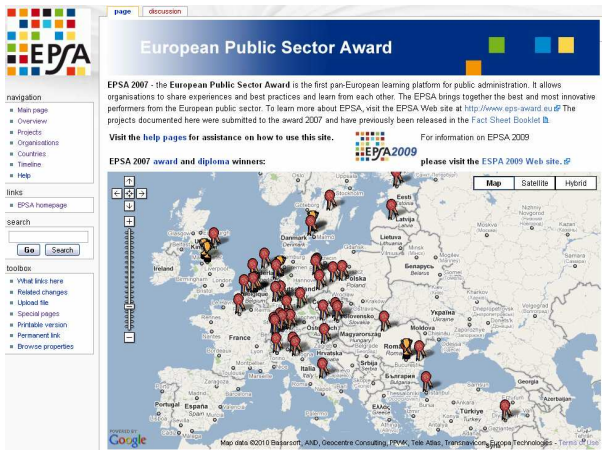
EPSA

page discussion

European Public Sector Award

navigation
Main page
Overview
Projects
Organisations
Countries
Timeline
Help

links
EPSA homepage

search
Go Search

toolbox
What links here
Related changes
Upload file
Special pages
Printable version
Permanent link
Browse properties

EPSA 2007 - the European Public Sector Award is the first pan-European learning platform for public administration. It allows organisations to share experiences and best practices and learn from each other. The EPSA brings together the best and most innovative performers from the European public sector. To learn more about EPSA, visit the EPSA Web site at http://www.eps-award.eu The projects documented here were submitted to the award 2007 and have previously been released in the Fact Sheet Booklet.

Visit the help pages for assistance on how to use this site.

EPSA2009

For information on EPSA 2009

EPSA 2007 award and diploma winners:

please visit the ESPA 2009 Web site.

Map Satellite Hybrid

Eesti
Latvija
Danmark
Lietuva
Ireland
Беларусь
Україна
France
Moldova
Magyarország
Slovenija
Hrvatska
România
Italia
България
Portugal
España
Ελλάς
Türkiye
Syria
Tunisia
Algeria

POWERED BY
Google

Map data ©2010 Basarsoft, AND, Geocentre Consulting, PPWK, Tele Atlas, Transnavicom, Europa Technologies - Terms of Use